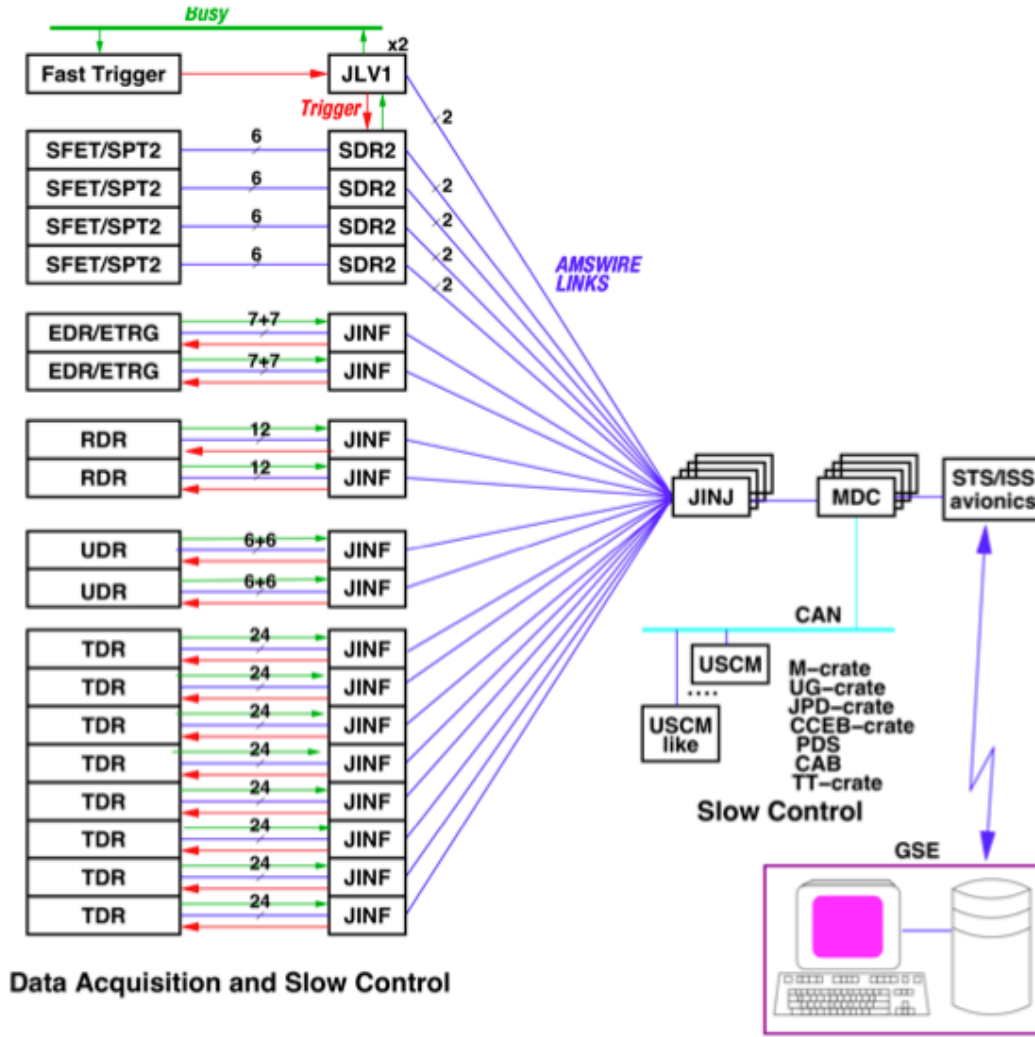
Busy

Fast Trigger

JLV1

x2

Trigger

2

SFET/SPT2 6 SDR2

SFET/SPT2 6 SDR2

SFET/SPT2 6 SDR2

SFET/SPT2 6 SDR2

2

2

2

2

AMSWIRE LINKS

EDR/ETRG 7+7 JINF

EDR/ETRG 7+7 JINF

RDR 12 JINF

RDR 12 JINF

UDR 6+6 JINF

UDR 6+6 JINF

TDR 24 JINF

TDR 24 JINF

TDR 24 JINF

TDR 24 JINF

TDR 24 JINF

TDR 24 JINF

TDR 24 JINF

TDR 24 JINF

JINJ

MDC

STS/ISS avionics

CAN

USCM

....

USCM like

M–crate
UG–crate
JPD–crate
CCEB–crate
PDS
CAB
TT–crate

Slow Control

GSE

Data Acquisition and Slow Control